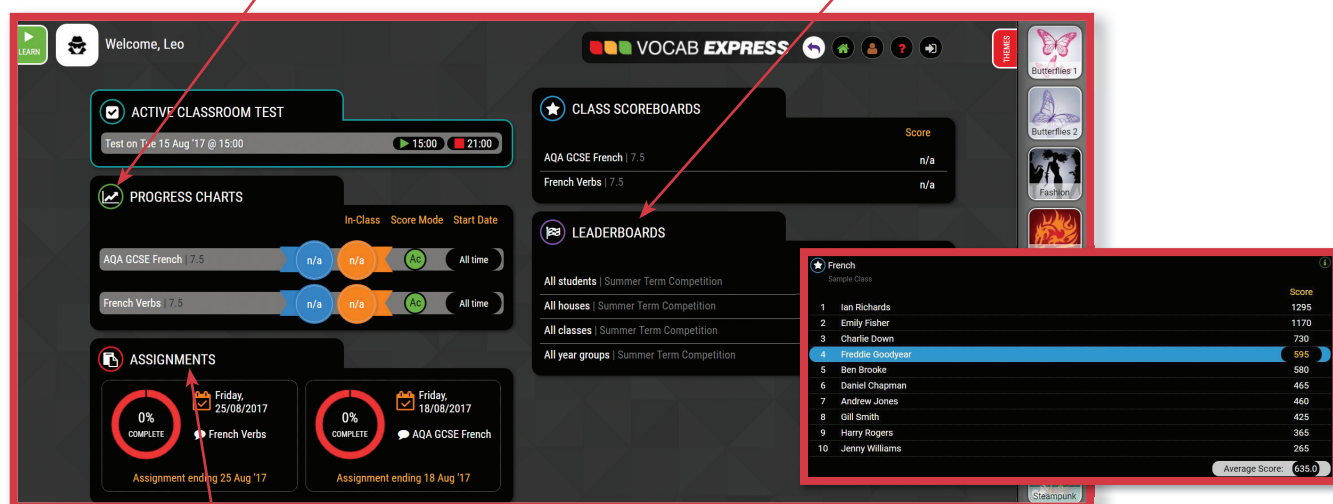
LEARN

Welcome, Leo

VOCAB EXPRESS

THEMES

Butterflies 1

Butterflies 2

Fashion

Steampunk

ACTIVE CLASSROOM TEST

Test on Tue 15 Aug '17 @ 15:00 15:00 21:00

PROGRESS CHARTS

In-Class Score Mode Start Date

AQA GCSE French | 7.5 n/a n/a Ac All time

French Verbs | 7.5 n/a n/a Ac All time

ASSIGNMENTS

0% COMPLETE Friday, 25/08/2017 French Verbs
Assignment ending 25 Aug '17

0% COMPLETE Friday, 18/08/2017 AQA GCSE French
Assignment ending 18 Aug '17

CLASS SCOREBOARDS

Score

AQA GCSE French | 7.5 n/a

French Verbs | 7.5 n/a

LEADERBOARDS

All students | Summer Term Competition

All houses | Summer Term Competition

All classes | Summer Term Competition

All year groups | Summer Term Competition

French
Sample Class

| | | Score |
|---|---|---|
| 1 | Ian Richards | 1295 |
| 2 | Emily Fisher | 1170 |
| 3 | Charlie Down | 730 |
| 4 | Freddie Goodyear | 595 |
| 5 | Ben Brooke | 580 |
| 6 | Daniel Chapman | 465 |
| 7 | Andrew Jones | 460 |
| 8 | Gill Smith | 425 |
| 9 | Harry Rogers | 365 |
| 10 | Jenny Williams | 265 |

Average Score: 635.0